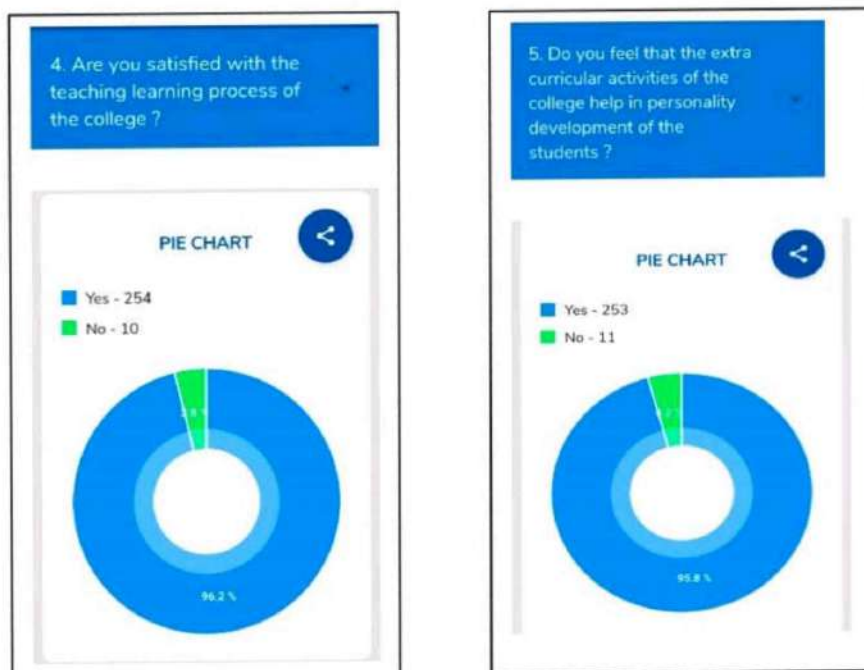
4. Are you satisfied with the teaching learning process of the college ?

PIE CHART

Yes - 254
No - 10

3.8 %

96.2 %

5. Do you feel that the extra curricular activities of the college help in personality development of the students ?

PIE CHART

Yes - 253
No - 11

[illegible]

95.8 %